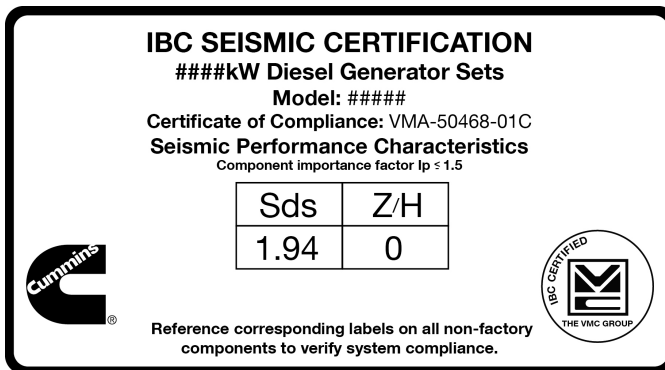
IBC SEISMIC CERTIFICATION
####kW Diesel Generator Sets
Model: #####
Certificate of Compliance: VMA-50468-01C
Seismic Performance Characteristics
Component importance factor Ip ≤ 1.5

| Sds | Z/H |
|---|---|
| 1.94 | 0 |

Cummins
®

IBC CERTIFIED
THE VMC GROUP

Reference corresponding labels on all non-factory components to verify system compliance.